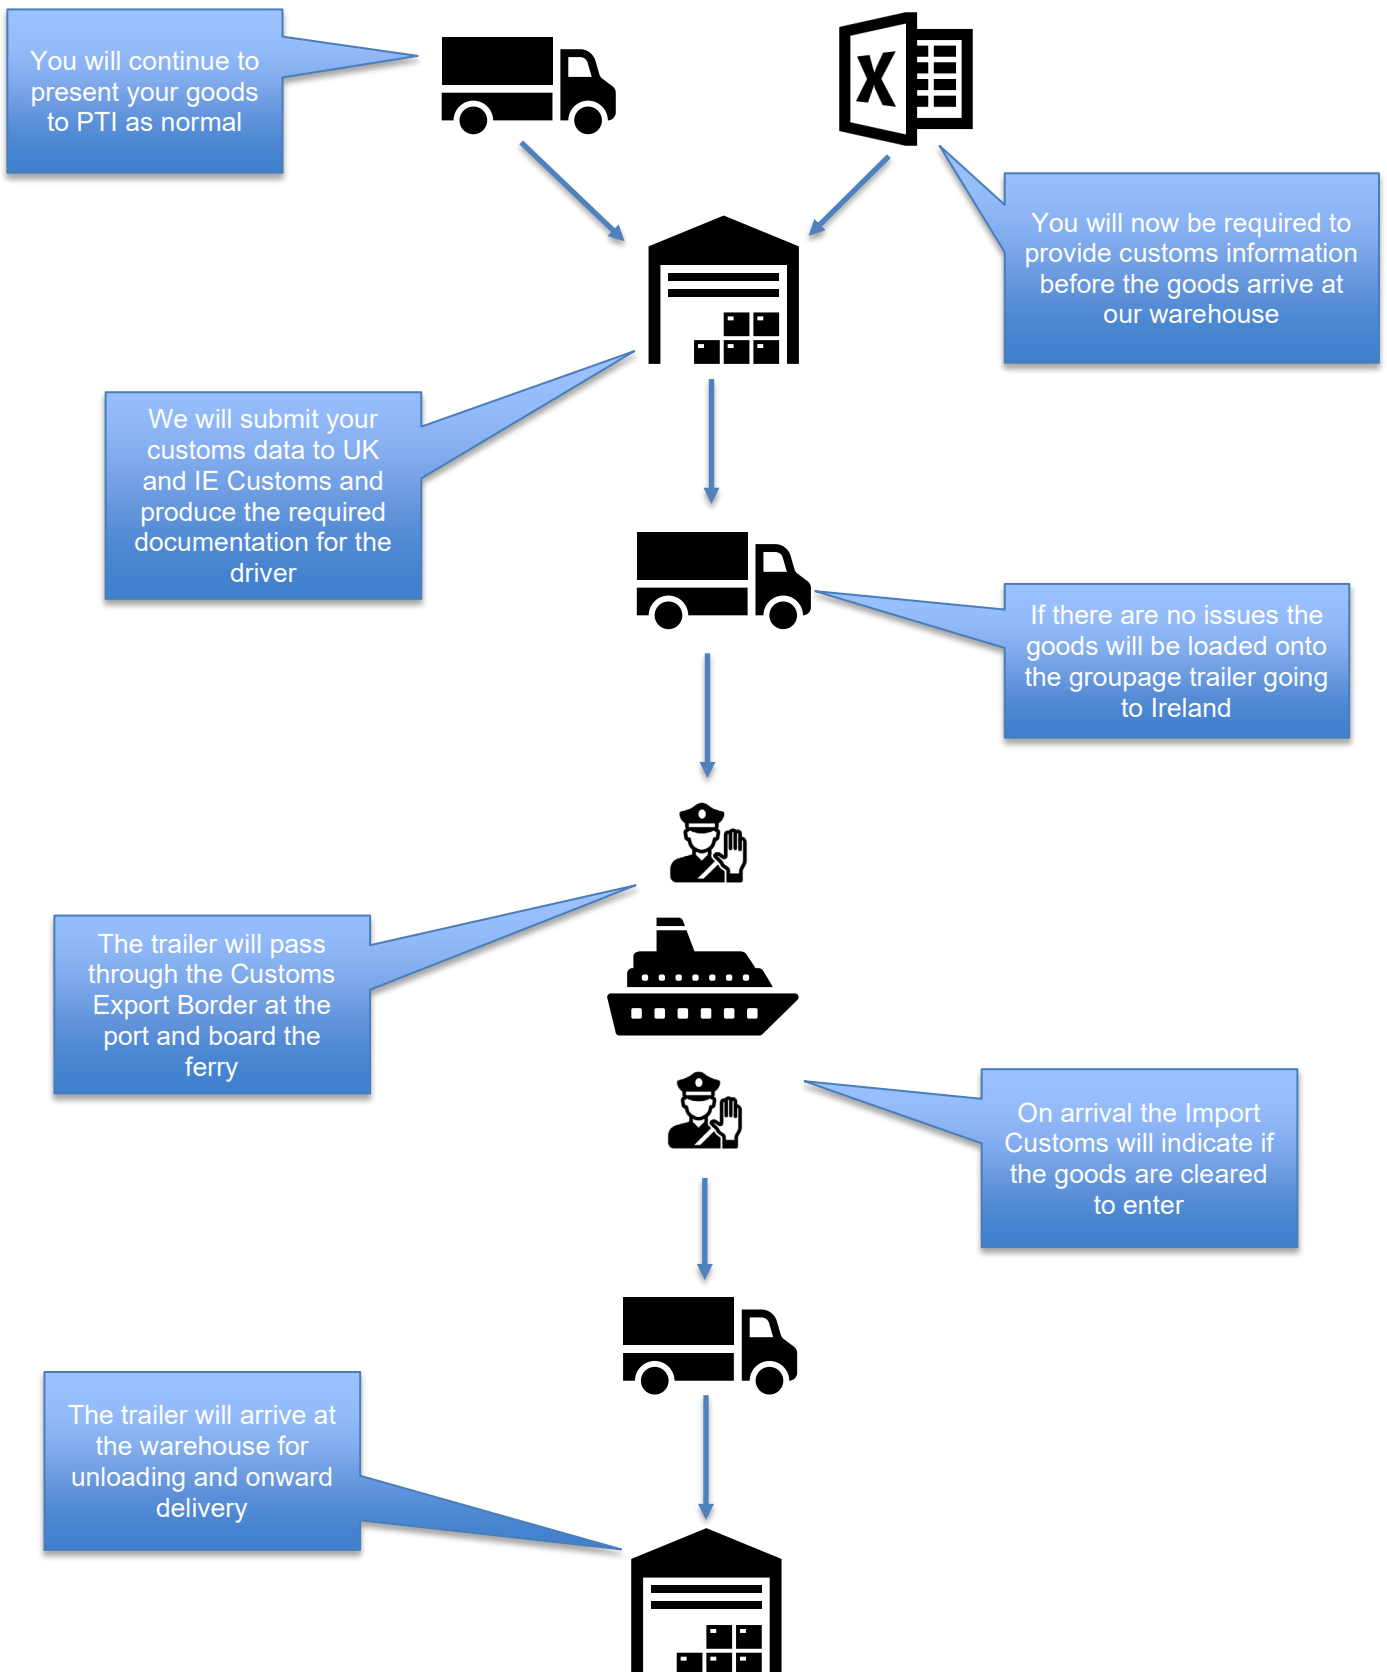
You will continue to present your goods to PTI as normal

X

You will now be required to provide customs information before the goods arrive at our warehouse

We will submit your customs data to UK and IE Customs and produce the required documentation for the driver

If there are no issues the goods will be loaded onto the groupage trailer going to Ireland

The trailer will pass through the Customs Export Border at the port and board the ferry

On arrival the Import Customs will indicate if the goods are cleared to enter

The trailer will arrive at the warehouse for unloading and onward delivery